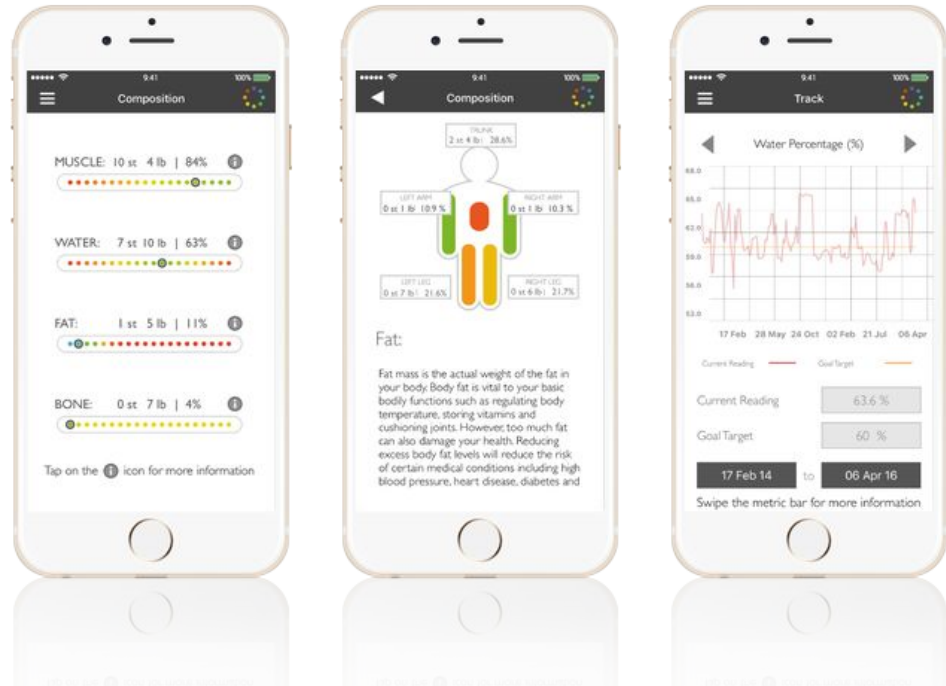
9:41 100%

Composition

MUSCLE: 10 st 4 lb | 84%

WATER: 7 st 10 lb | 63%

FAT: 1 st 5 lb | 11%

BONE: 0 st 7 lb | 4%

Tap on the i icon for more information

9:41 100%

Composition

TRUNK
2 st 4 lb | 28.6%

LEFT ARM
0 st 1 lb | 10.9 %

RIGHT ARM
0 st 1 lb | 10.3 %

LEFT LEG
0 st 7 lb | 21.6%

RIGHT LEG
0 st 6 lb | 21.7%

Fat:

Fat mass is the actual weight of the fat in your body. Body fat is vital to your basic bodily functions such as regulating body temperature, storing vitamins and cushioning joints. However, too much fat can also damage your health. Reducing excess body fat levels will reduce the risk of certain medical conditions including high blood pressure, heart disease, diabetes and

9:41 100%

Track

Water Percentage (%)

68.0
65.0
62.0
59.0
56.0
53.0

17 Feb 28 May 24 Oct 02 Feb 21 Jul 06 Apr

Current Reading Goal Target

Current Reading 63.6 %

Goal Target 60 %

17 Feb 14 to 06 Apr 16

Swipe the metric bar for more information